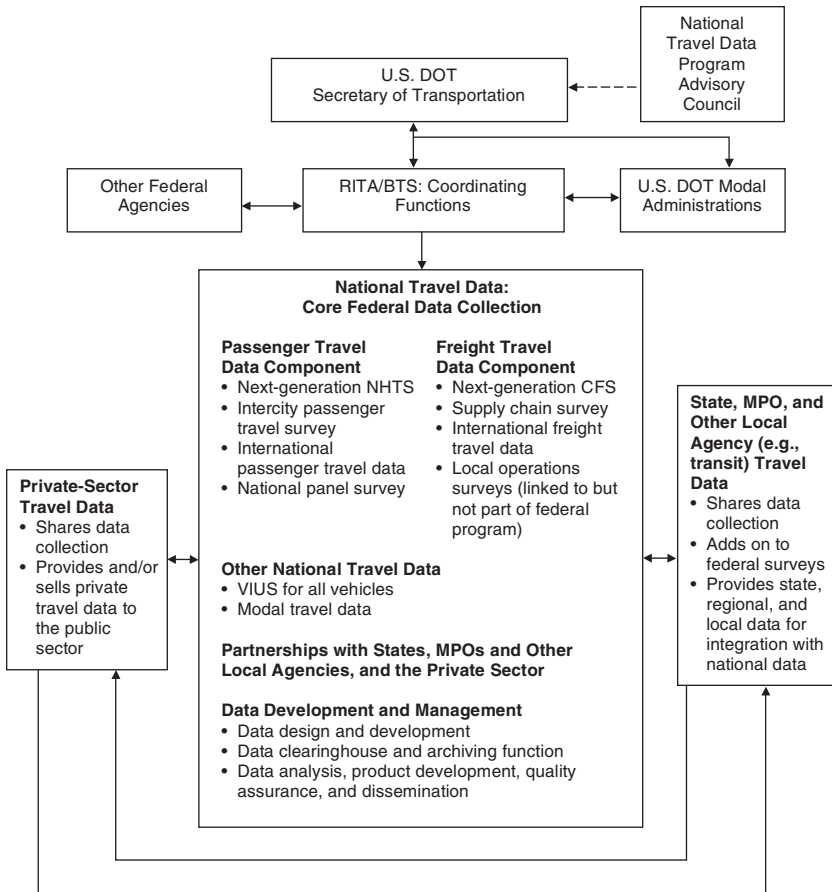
National Travel Data Program Advisory Council

U.S. DOT
Secretary of Transportation

Other Federal Agencies

RITA/BTS: Coordinating Functions

U.S. DOT Modal Administrations

**National Travel Data: Core Federal Data Collection**

**Passenger Travel Data Component**
- Next-generation NHTS
- Intercity passenger travel survey
- International passenger travel data
- National panel survey

**Freight Travel Data Component**
- Next-generation CFS
- Supply chain survey
- International freight travel data
- Local operations surveys (linked to but not part of federal program)

**Other National Travel Data**
- VIUS for all vehicles
- Modal travel data

**Partnerships with States, MPOs and Other Local Agencies, and the Private Sector**

**Data Development and Management**
- Data design and development
- Data clearinghouse and archiving function
- Data analysis, product development, quality assurance, and dissemination

**Private-Sector Travel Data**
- Shares data collection
- Provides and/or sells private travel data to the public sector

**State, MPO, and Other Local Agency (e.g., transit) Travel Data**
- Shares data collection
- Adds on to federal surveys
- Provides state, regional, and local data for integration with national data